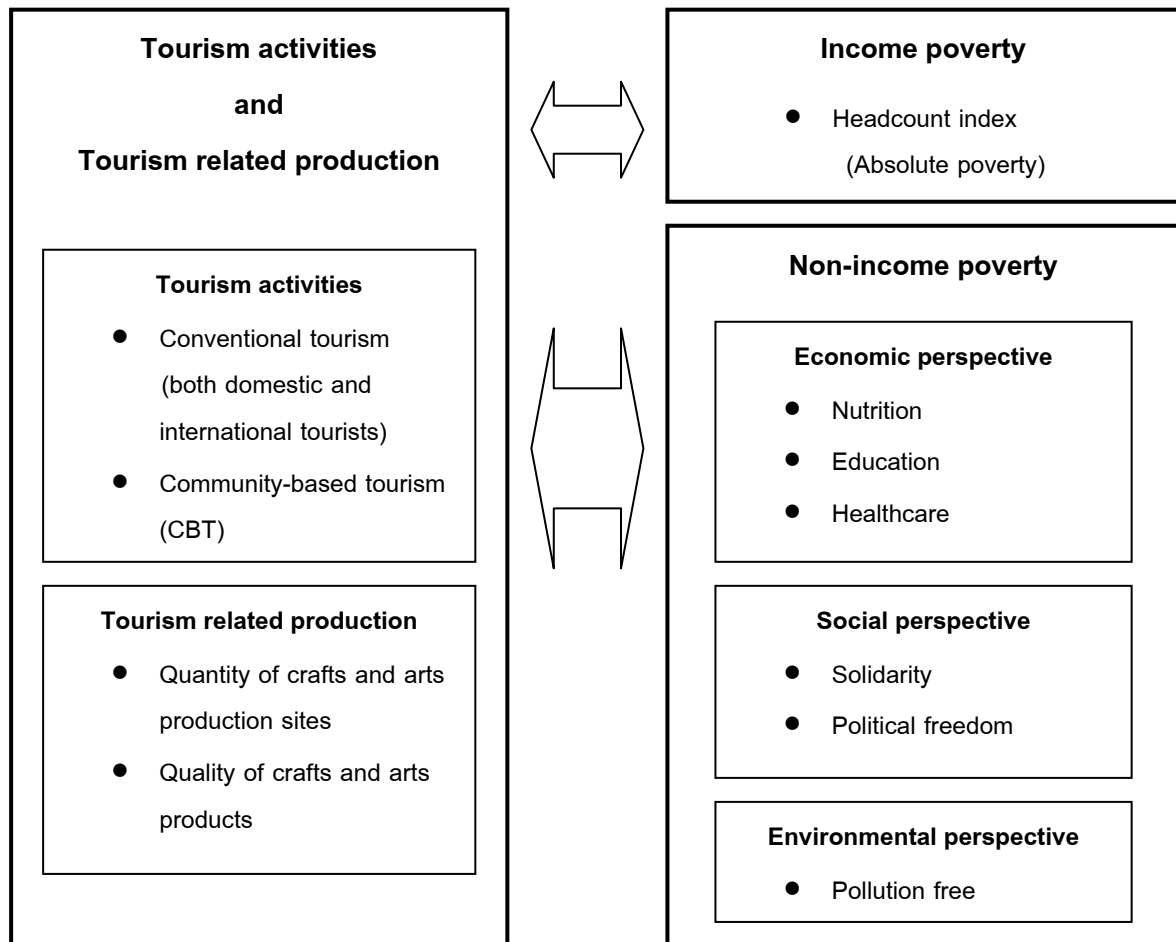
Tourism activities
and
Tourism related production

Tourism activities
- Conventional tourism (both domestic and international tourists)
- Community-based tourism (CBT)

Tourism related production
- Quantity of crafts and arts production sites
- Quality of crafts and arts products

Income poverty
- Headcount index (Absolute poverty)

Non-income poverty

Economic perspective
- Nutrition
- Education
- Healthcare

Social perspective
- Solidarity
- Political freedom

Environmental perspective
- Pollution free